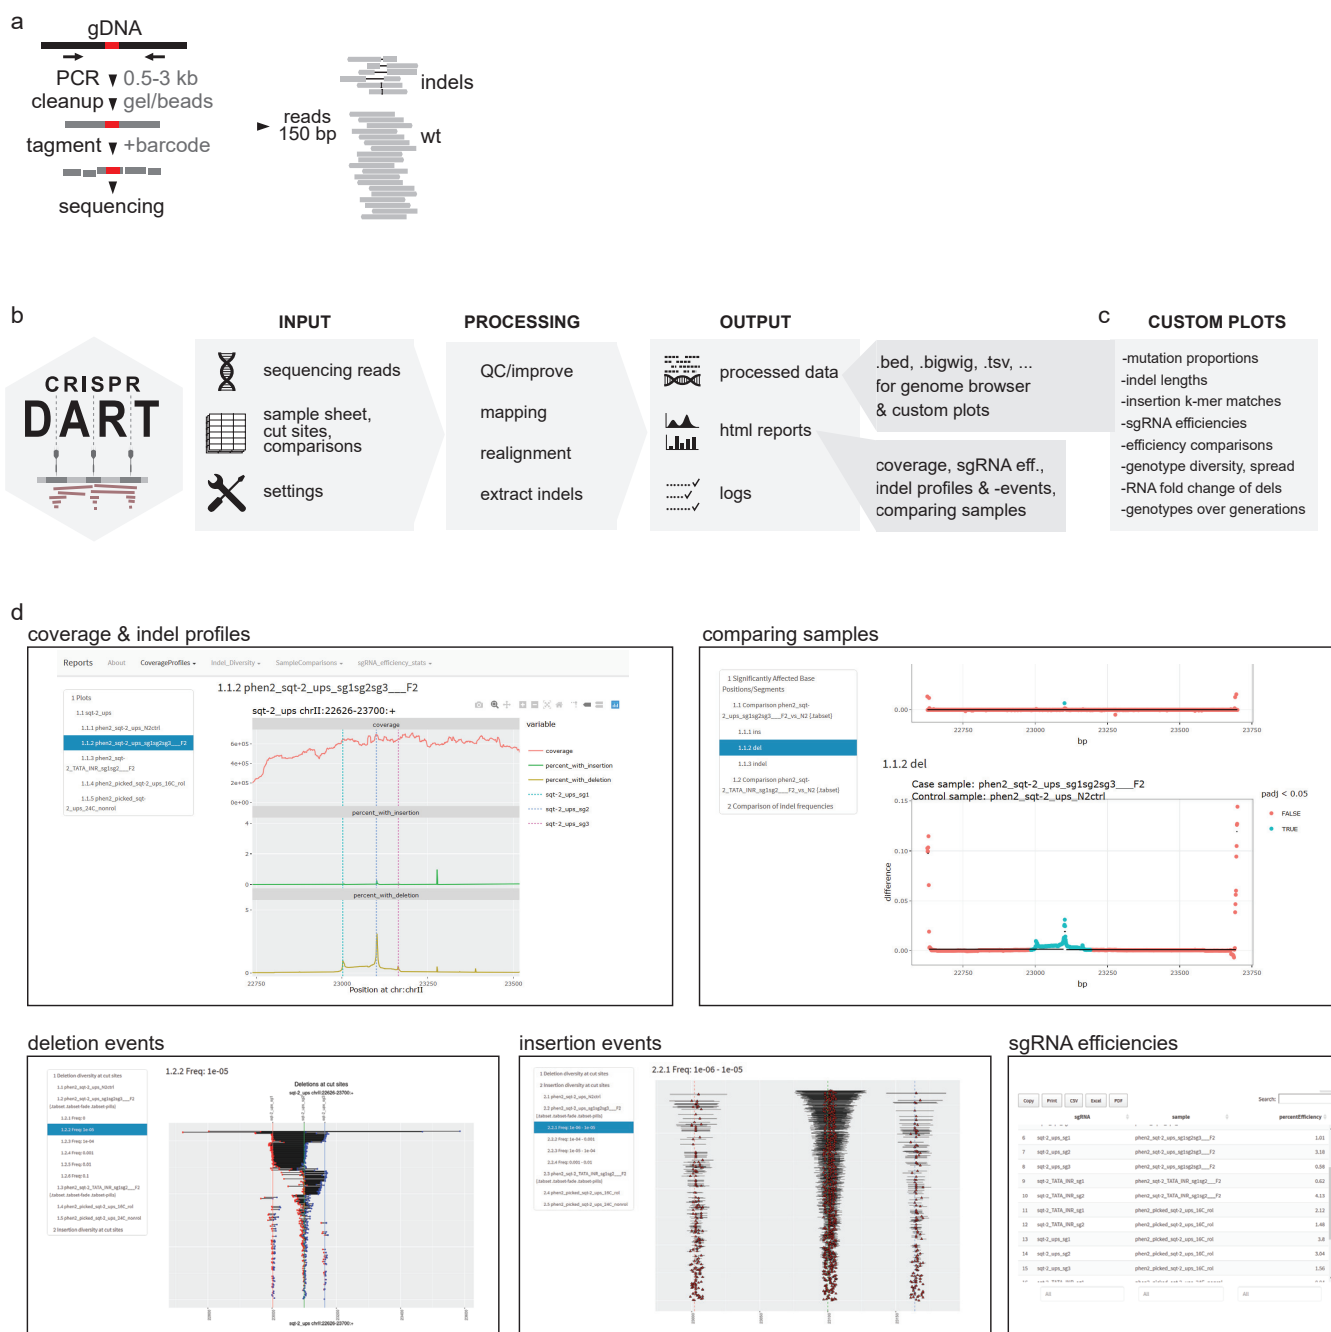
a
gDNA
PCR 0.5-3 kb
cleanup gel/beads
tagment +barcode
sequencing
reads 150 bp
indels
wt

b
INPUT
PROCESSING
OUTPUT
c
CUSTOM PLOTS
CRISPR DART
sequencing reads
sample sheet, cut sites, comparisons
settings
QC/improve
mapping
realignment
extract indels
processed data
html reports
logs
.bed, .bigwig, .tsv, ... for genome browser & custom plots
coverage, sgRNA eff., indel profiles & -events, comparing samples
-mutation proportions
-indel lengths
-insertion k-mer matches
-sgRNA efficiencies
-efficiency comparisons
-genotype diversity, spread
-RNA fold change of dels
-genotypes over generations

d
coverage & indel profiles
Reports About CoverageProfiles Indel_Diversity SampleComparisons sgRNA_efficiency_stats
1 Plots
1.1 sqt-2_ups
1.1.1 phen2_sqt-2_ups_N2ctrl
1.1.2 phen2_sqt-2_ups_sg1sg2sg3___F2
1.1.3 phen2_sqt-2_TATA_INR_sg1sg2___F2
1.1.4 phen2_picked_sqt-2_ups_16C_rol
1.1.5 phen2_picked_sqt-2_ups_24C_nonrol
1.1.2 phen2_sqt-2_ups_sg1sg2sg3___F2
sqt-2_ups chrII:22626-23700:+
coverage
percent_with_insertion
percent_with_deletion
variable
coverage
percent_with_insertion
percent_with_deletion
sqt-2_ups_sg1
sqt-2_ups_sg2
sqt-2_ups_sg3
6e+05
4e+05
2e+05
0e+00
4
2
0
5
0
22750
23000
23250
23500
Position at chr:chrII

comparing samples
1 Significantly Affected Base Positions/Segments
1.1 Comparison phen2_sqt-2_ups_sg1sg2sg3___F2_vs_N2 {.tabset}
1.1.1 ins
1.1.2 del
1.1.3 indel
1.2 Comparison phen2_sqt-2_TATA_INR_sg1sg2___F2_vs_N2 {.tabset}
2 Comparison of indel frequencies
0.00
22750
23000
23250
23500
23750
bp
1.1.2 del
Case sample: phen2_sqt-2_ups_sg1sg2sg3___F2
Control sample: phen2_sqt-2_ups_N2ctrl
padj < 0.05
FALSE
TRUE
0.15
0.10
0.05
0.00
difference
22750
23000
23250
23500
23750
bp

deletion events
1.2.2 Freq: 1e-05
Deletions at cut sites

insertion events
2.2.1 Freq: 1e-06 - 1e-05

sgRNA efficiencies
Copy Print CSV Excel PDF
Search:
sgRNA
sample
percentEfficiency

| | sgRNA | sample | percentEfficiency |
|---|---|---|---|
| 6 | sqt-2_ups_sg1 | phen2_sqt-2_ups_sg1sg2sg3___F2 | 1.01 |
| 7 | sqt-2_ups_sg2 | phen2_sqt-2_ups_sg1sg2sg3___F2 | 3.18 |
| 8 | sqt-2_ups_sg3 | phen2_sqt-2_ups_sg1sg2sg3___F2 | 0.58 |
| 9 | sqt-2_TATA_INR_sg1 | phen2_sqt-2_TATA_INR_sg1sg2___F2 | 0.62 |
| 10 | sqt-2_TATA_INR_sg2 | phen2_sqt-2_TATA_INR_sg1sg2___F2 | 4.13 |
| 11 | sqt-2_TATA_INR_sg1 | phen2_picked_sqt-2_ups_16C_rol | 2.12 |
| 12 | sqt-2_TATA_INR_sg2 | phen2_picked_sqt-2_ups_16C_rol | 1.48 |
| 13 | sqt-2_ups_sg1 | phen2_picked_sqt-2_ups_16C_rol | 3.8 |
| 14 | sqt-2_ups_sg2 | phen2_picked_sqt-2_ups_16C_rol | 3.04 |
| 15 | sqt-2_ups_sg3 | phen2_picked_sqt-2_ups_16C_rol | 1.56 |
All All All